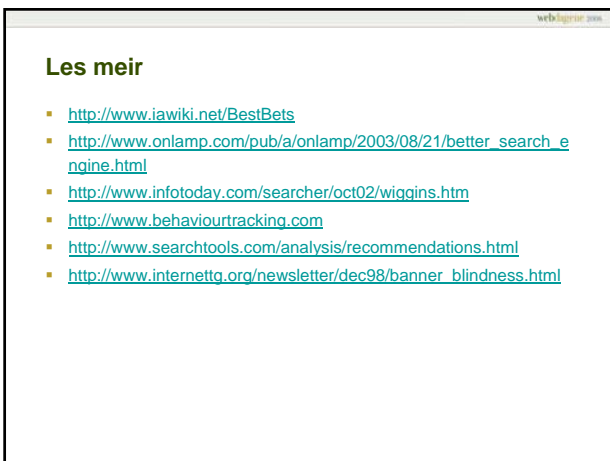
webdagene 2006

Les meir

- http://www.iawiki.net/BestBets
- http://www.onlamp.com/pub/a/onlamp/2003/08/21/better_search_engine.html
- http://www.infotoday.com/searcher/oct02/wiggins.htm
- http://www.behaviourtracking.com
- http://www.searchtools.com/analysis/recommendations.html
- http://www.internettg.org/newsletter/dec98/banner_blindness.html